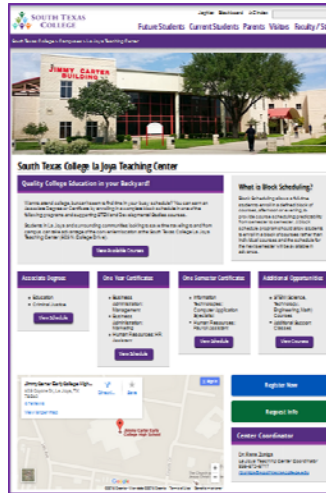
SOUTH TEXAS COLLEGE

JagNet Blackboard A-Z Index

Future Students Current Students Parents Visitors Faculty / Staff

South Texas College > Campuses > La Joya Teaching Center

JIMMY CARTER BUILDING

South Texas College La Joya Teaching Center

Quality College Education in your Backyard!

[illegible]

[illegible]

View Available Courses

What is Block Scheduling?

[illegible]

Associate Degrees

• Education
• Criminal Justice

View Schedule

One Year Certificates

• Business Administration Management
• Business Administration Marketing
• Human Resources HR Assistant

View Schedule

One Semester Certificates

• Information Technologies Computer Application Essentials
• Human Resources HR Assistant

View Schedule

Additional Opportunities

• STEM Science, Technology, Engineering Math Courses
• Additional Basic Classes

View Courses

Jimmy Carter Early College High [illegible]

Register Now

Request Info

Center Coordinator

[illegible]

Google

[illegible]